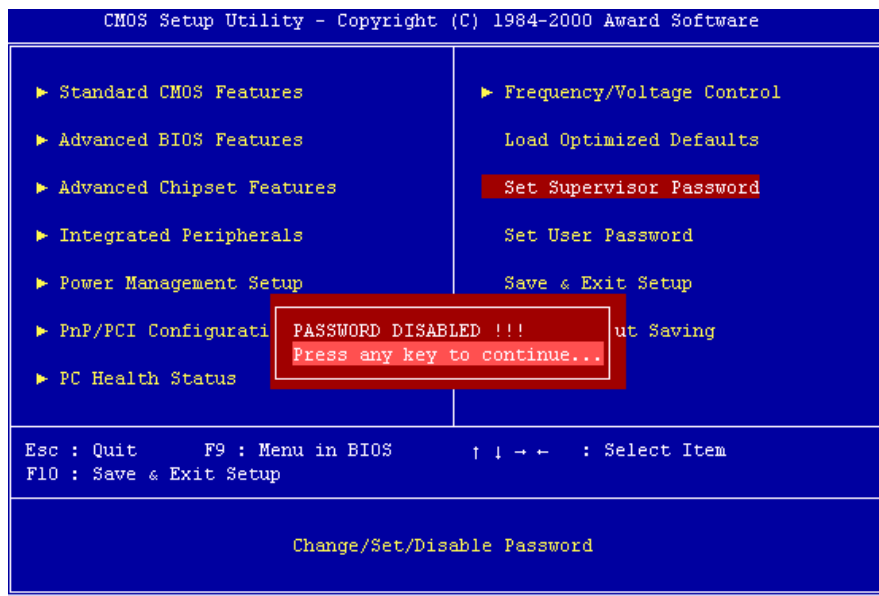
CMOS Setup Utility - Copyright (C) 1984-2000 Award Software

► Standard CMOS Features

► Advanced BIOS Features

► Advanced Chipset Features

► Integrated Peripherals

► Power Management Setup

► PnP/PCI Configurati

► PC Health Status

► Frequency/Voltage Control

Load Optimized Defaults

Set Supervisor Password

Set User Password

Save & Exit Setup

ut Saving

PASSWORD DISABLED !!!
Press any key to continue...

Esc : Quit F9 : Menu in BIOS ↑ ↓ → ← : Select Item
F10 : Save & Exit Setup

Change/Set/Disable Password